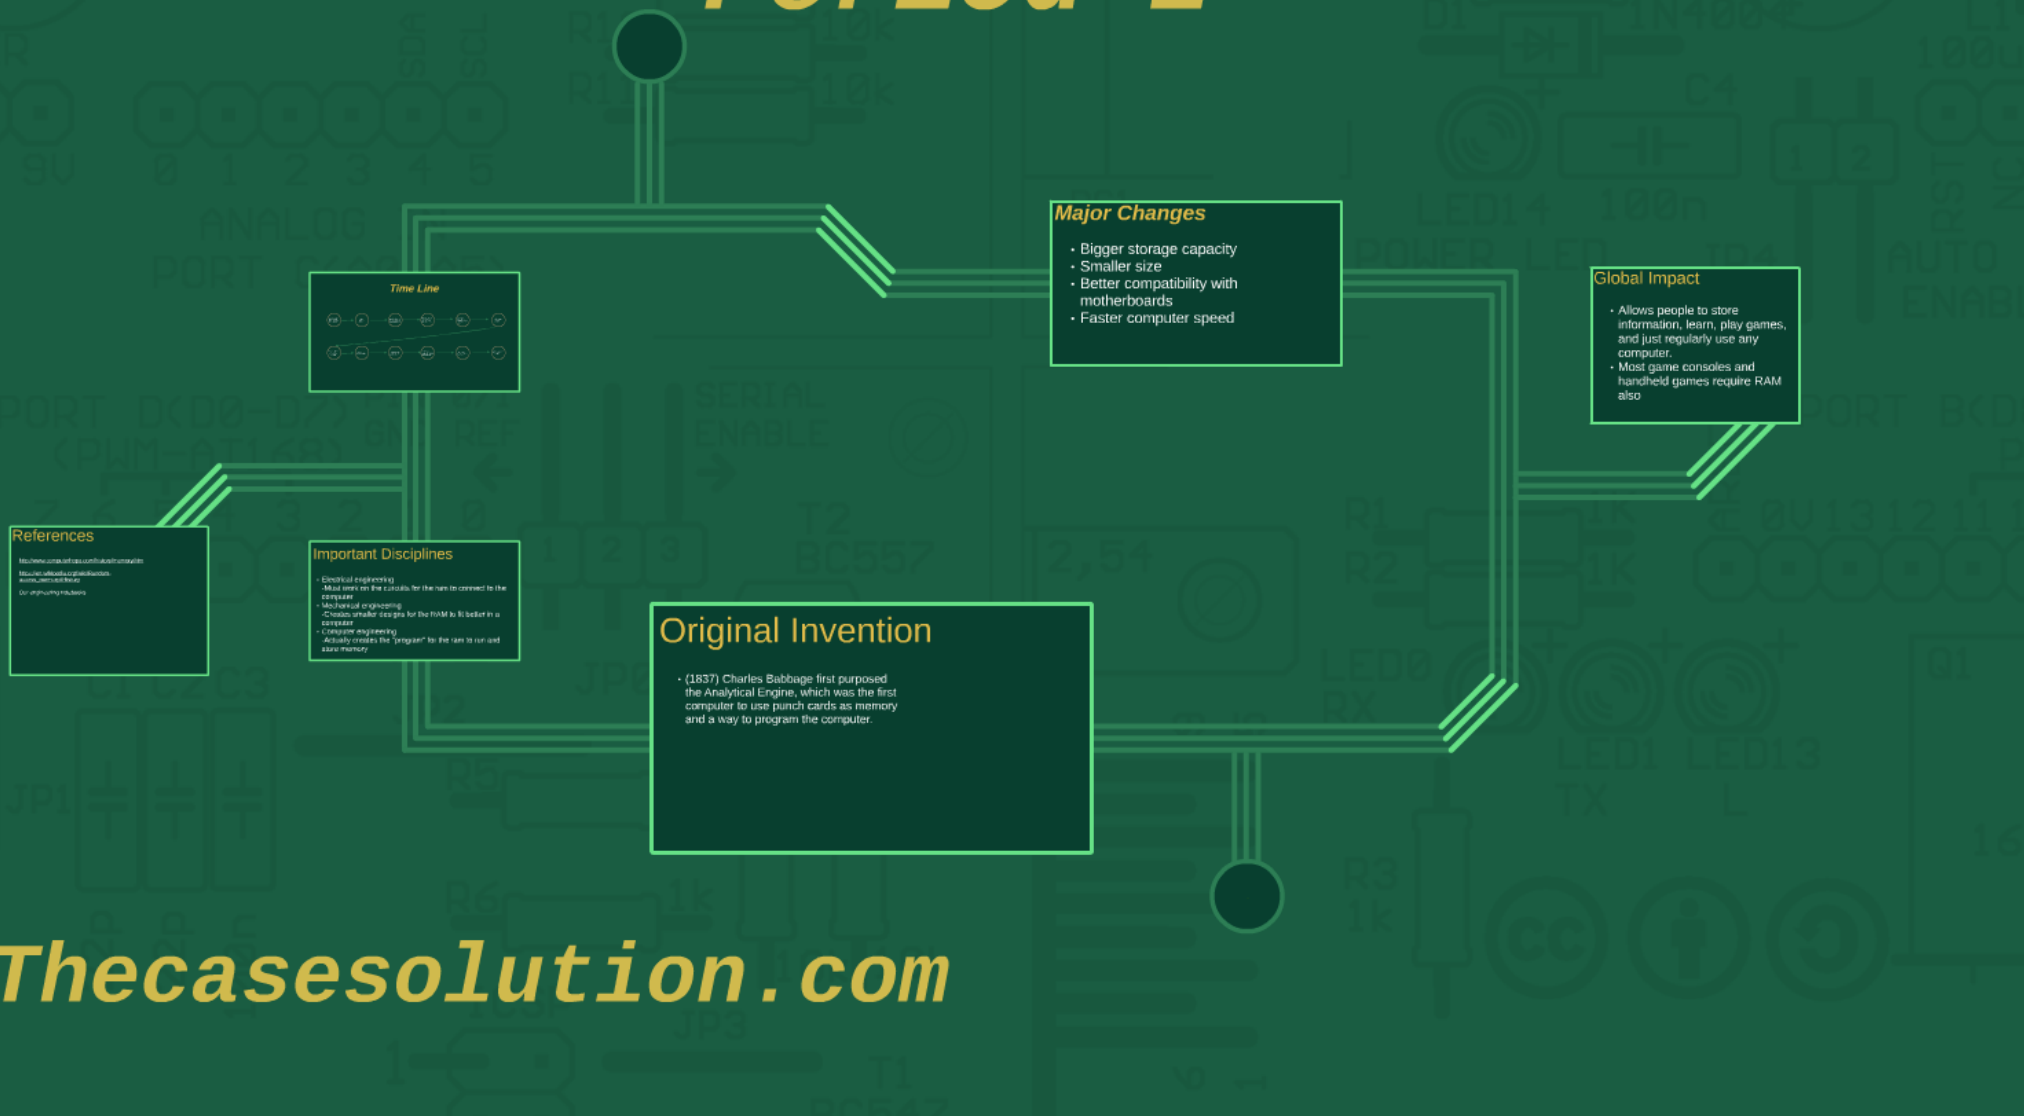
Time Line

Major Changes

- Bigger storage capacity
- Smaller size
- Better compatibility with motherboards
- Faster computer speed

Global Impact

- Allows people to store information, learn, play games, and just regularly use any computer.
- Most game consoles and handheld games require RAM also

References

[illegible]

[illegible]

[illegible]

Important Disciplines

- Electrical engineering
-Must work on the circuits for the ram to connect to the computer
- Mechanical engineering
-Creates smaller designs for the RAM to fit better in a computer
- Computer engineering
-Actually creates the "program" for the ram to run and store memory

Original Invention

- (1837) Charles Babbage first purposed the Analytical Engine, which was the first computer to use punch cards as memory and a way to program the computer.

Thecasesolution.com